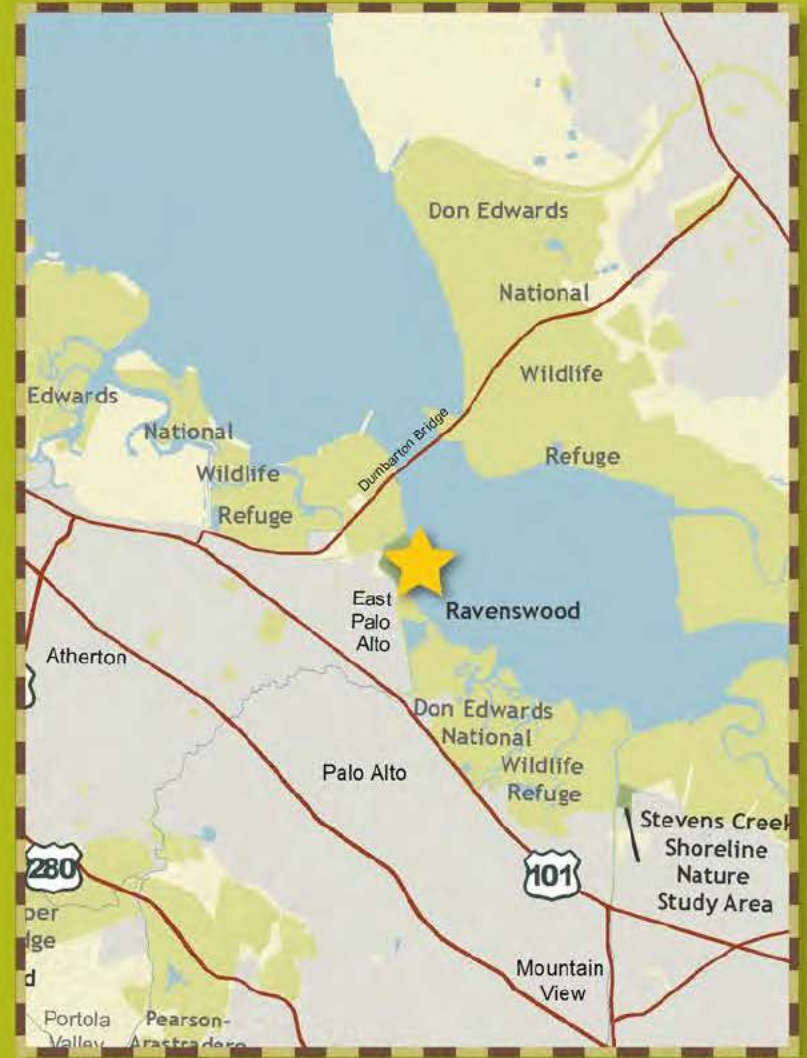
Don Edwards
National
Wildlife
Refuge

Edwards
National
Wildlife
Refuge

Dumbarton Bridge

East
Palo
Alto

Ravenswood

Atherton

Don Edwards
National
Wildlife
Refuge

Palo Alto

Stevens Creek
Shoreline
Nature
Study Area

280

101

per
dge
d

Mountain
View

Portola
Valley

Pearson-
Arastradero